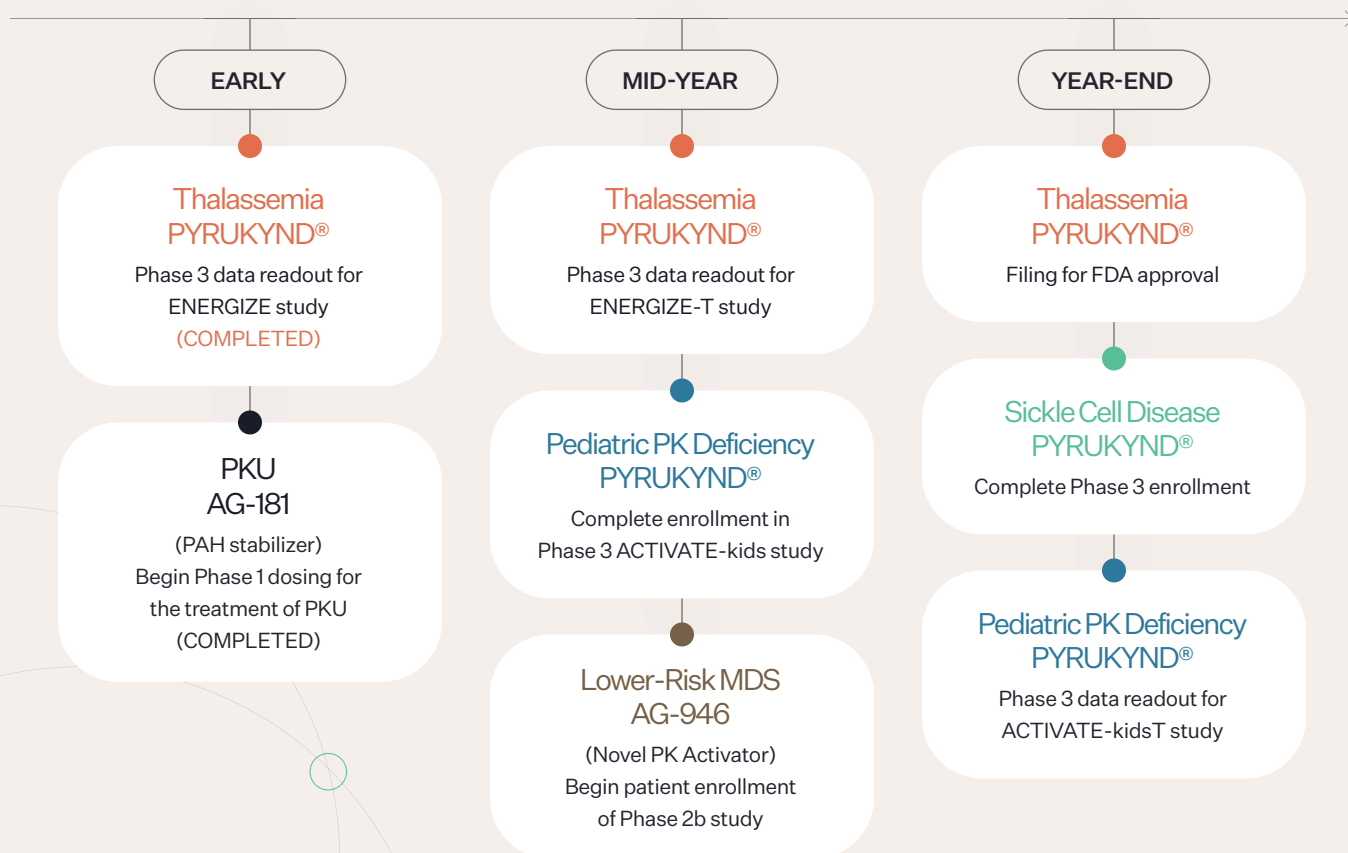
EARLY

Thalassemia
PYRUKYND®
Phase 3 data readout for ENERGIZE study
(COMPLETED)

PKU
AG-181
(PAH stabilizer)
Begin Phase 1 dosing for the treatment of PKU
(COMPLETED)

MID-YEAR

Thalassemia
PYRUKYND®
Phase 3 data readout for ENERGIZE-T study

Pediatric PK Deficiency
PYRUKYND®
Complete enrollment in Phase 3 ACTIVATE-kids study

Lower-Risk MDS
AG-946
(Novel PK Activator)
Begin patient enrollment of Phase 2b study

YEAR-END

Thalassemia
PYRUKYND®
Filing for FDA approval

Sickle Cell Disease
PYRUKYND®
Complete Phase 3 enrollment

Pediatric PK Deficiency
PYRUKYND®
Phase 3 data readout for ACTIVATE-kidsT study